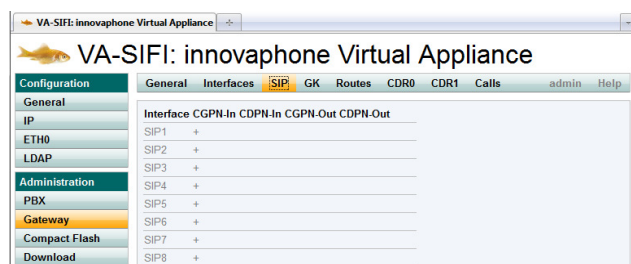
VA-SIFI: innovaphone Virtual Appliance +

VA-SIFI: innovaphone Virtual Appliance

Configuration
General
IP
ETH0
LDAP
Administration
PBX
Gateway
Compact Flash
Download

General Interfaces SIP GK Routes CDR0 CDR1 Calls admin Help

| Interface | CGPN-In | CDPN-In | CGPN-Out | CDPN-Out |
|---|---|---|---|---|
| SIP1 | + | | | |
| SIP2 | + | | | |
| SIP3 | + | | | |
| SIP4 | + | | | |
| SIP5 | + | | | |
| SIP6 | + | | | |
| SIP7 | + | | | |
| SIP8 | + | | | |